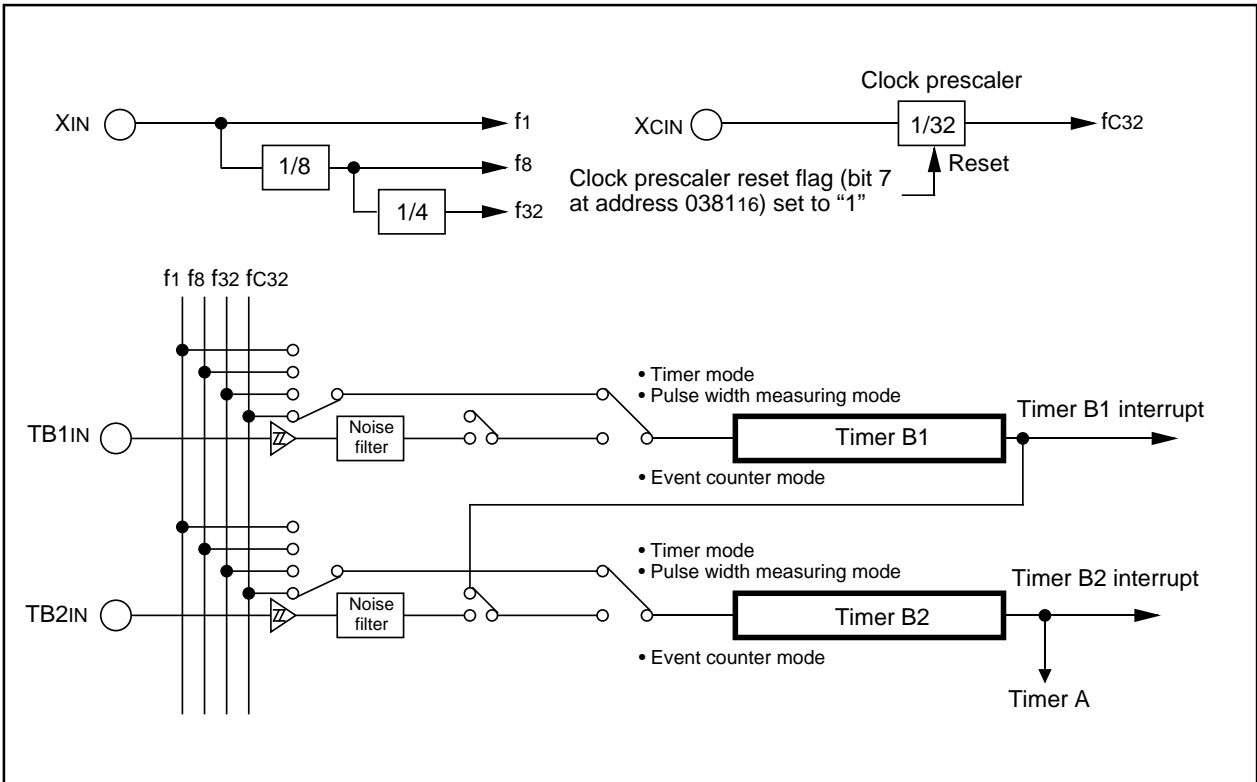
XIN
f1
1/8
f8
1/4
f32

Clock prescaler
XCIN
1/32
fC32
Reset
Clock prescaler reset flag (bit 7 at address 038116) set to “1”

f1 f8 f32 fC32

• Timer mode
• Pulse width measuring mode
Timer B1 interrupt
TB1IN
Noise filter
Timer B1
• Event counter mode

• Timer mode
• Pulse width measuring mode
Timer B2 interrupt
TB2IN
Noise filter
Timer B2
• Event counter mode
Timer A